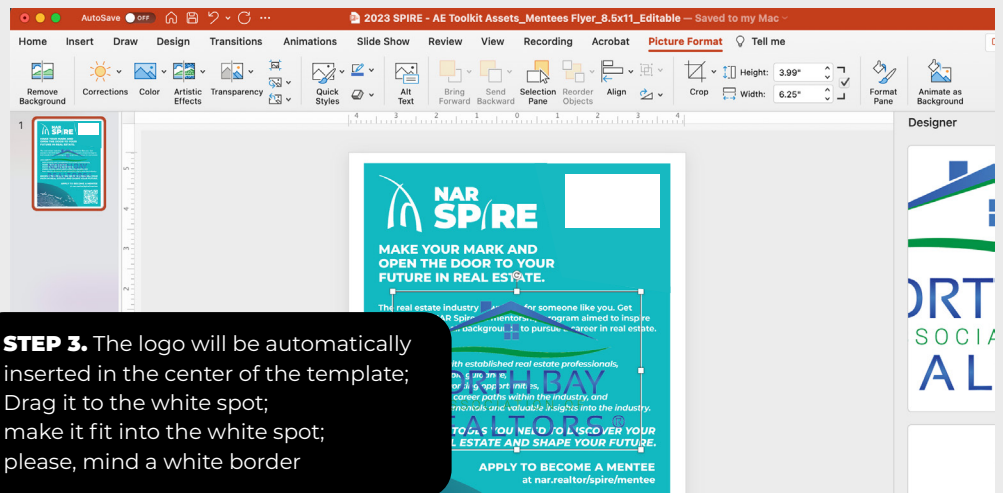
AutoSave OFF

2023 SPIRE - AE Toolkit Assets_Mentees Flyer_8.5x11_Editable — Saved to my Mac

Home Insert Draw Design Transitions Animations Slide Show Review View Recording Acrobat Picture Format Tell me

Remove Background Corrections Color Artistic Effects Transparency Quick Styles Alt Text Bring Forward Send Backward Selection Pane Reorder Objects Align Crop Height: 3.99" Width: 6.25" Format Pane Animate as Background

Designer

1

NAR SPIRE

MAKE YOUR MARK AND OPEN THE DOOR TO YOUR FUTURE IN REAL ESTATE.

The real estate industry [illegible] for someone like you. Get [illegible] NAR Spire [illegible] mentorship program aimed to inspire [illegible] backgrounds to pursue a career in real estate.

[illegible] with established real estate professionals, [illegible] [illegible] opportunities, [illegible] career paths within the industry, and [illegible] and valuable insights into the industry.

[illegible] YOU NEED TO DISCOVER YOUR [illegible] ESTATE AND SHAPE YOUR FUTURE.

APPLY TO BECOME A MENTEE at nar.realtor/spire/mentee

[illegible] BAY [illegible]ALTORS®

ORT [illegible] SOCIA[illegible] AL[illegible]

STEP 3. The logo will be automatically inserted in the center of the template; Drag it to the white spot; make it fit into the white spot; please, mind a white border